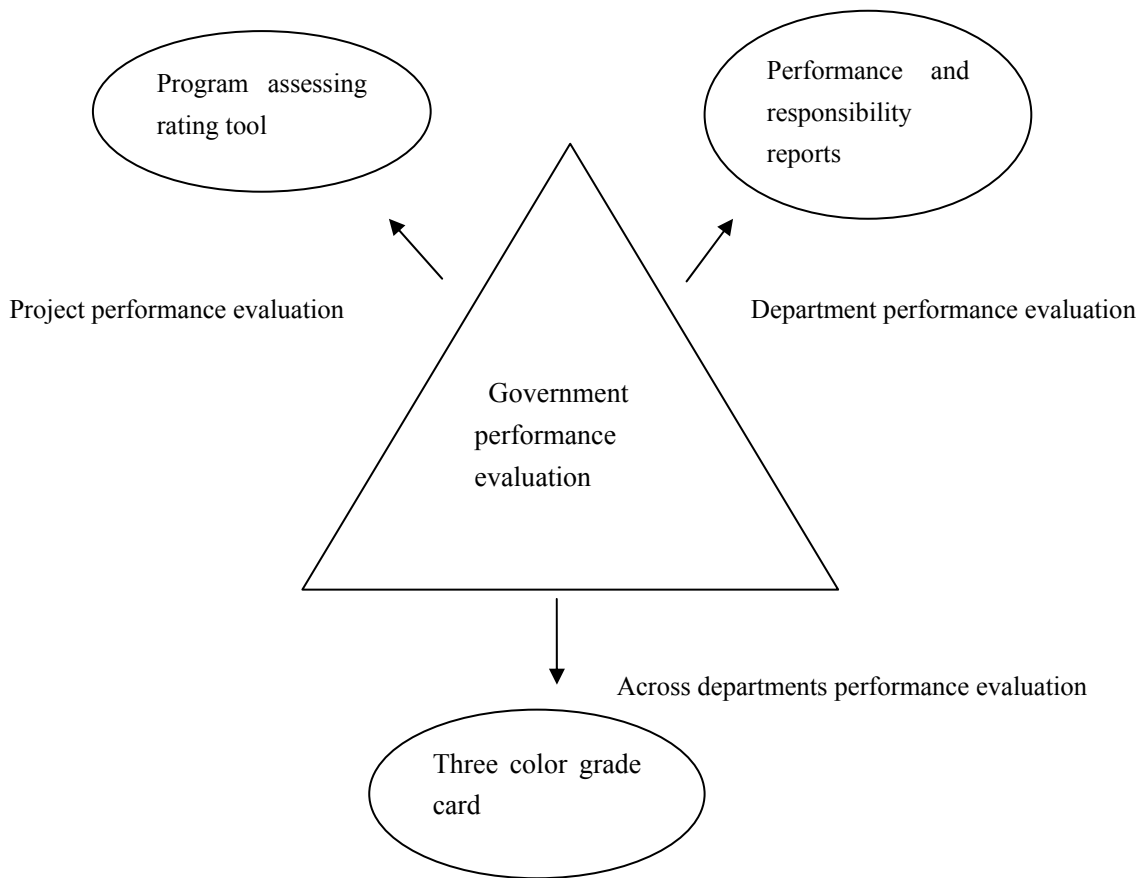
Program assessing rating tool

Performance and responsibility reports

Project performance evaluation

Department performance evaluation

Government performance evaluation

Across departments performance evaluation

Three color grade card